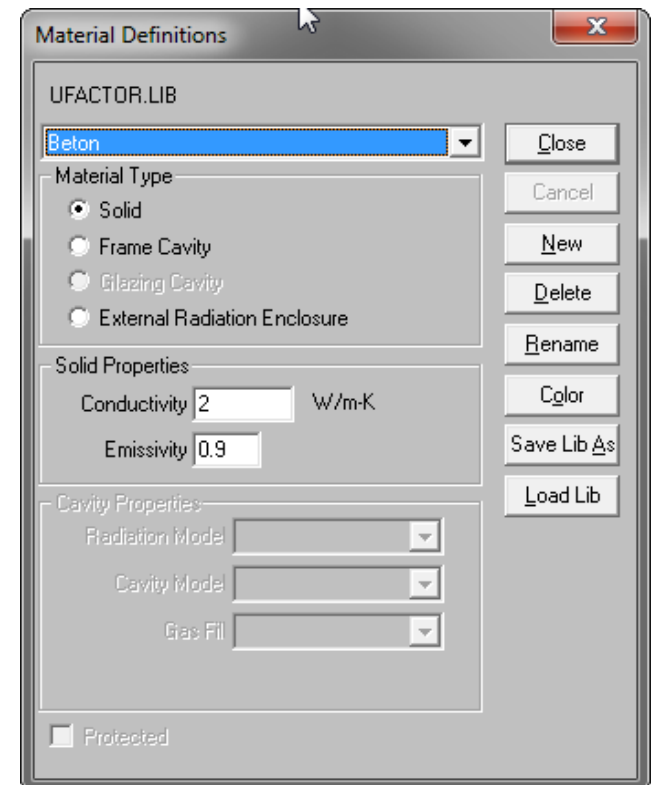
Material Definitions

UFACTOR.LIB

Beton

Material Type

Solid

Frame Cavity

Glazing Cavity

External Radiation Enclosure

Solid Properties

Conductivity 2 W/m-K

Emissivity 0.9

Cavity Properties

Radiation Mode

Cavity Mode

Gas Fill

Protected

Close

Cancel

New

Delete

Rename

Color

Save Lib As

Load Lib